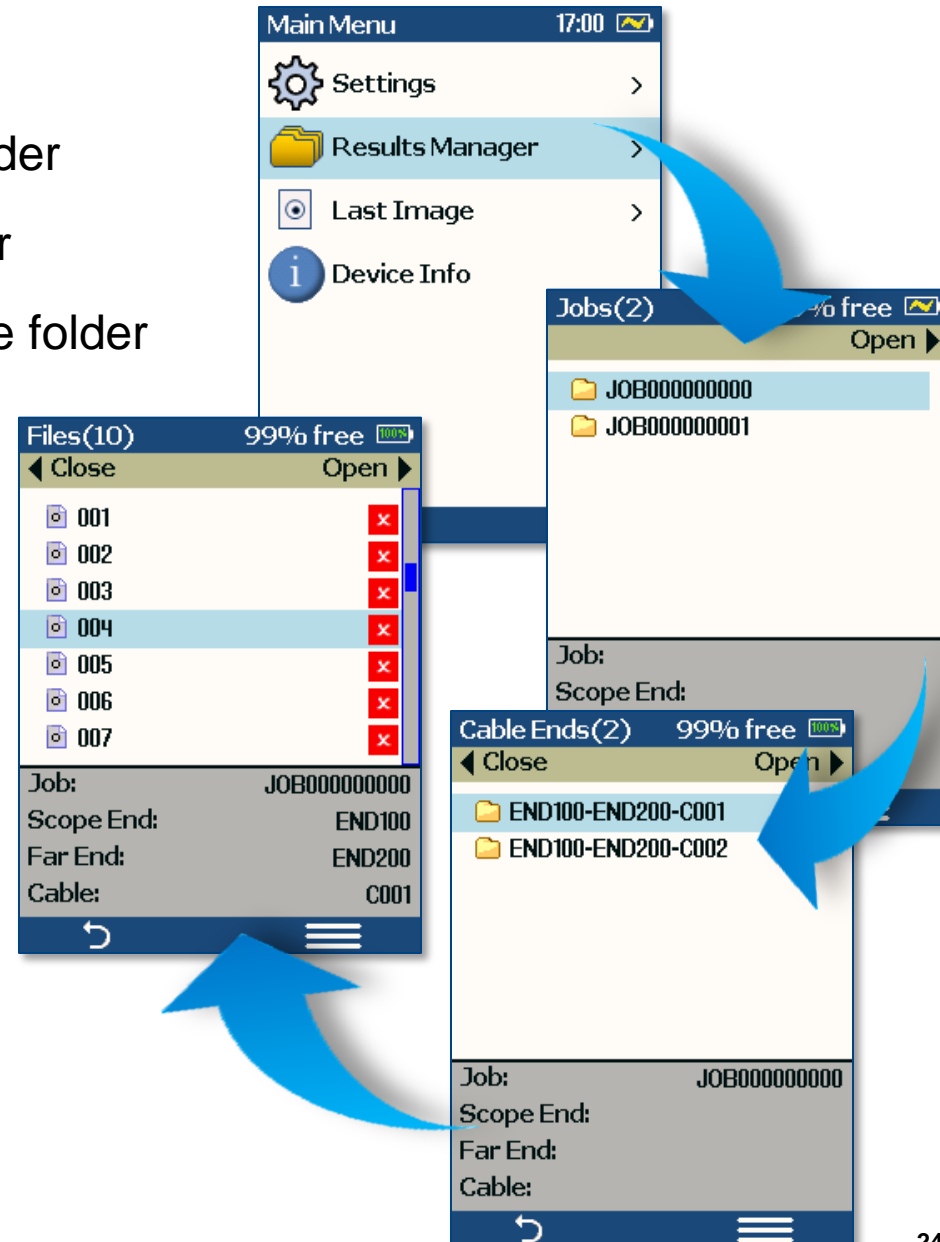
der
r
e folder

Main Menu 17:00
Settings >
Results Manager >
Last Image >
Device Info

Jobs(2) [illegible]% free
Open
JOB000000000
JOB000000001
Job:
Scope End:

Files(10) 99% free
Close Open
001
002
003
004
005
006
007
Job: JOB000000000
Scope End: END100
Far End: END200
Cable: C001

Cable Ends(2) 99% free
Close Open
END100-END200-C001
END100-END200-C002
Job: JOB000000000
Scope End:
Far End:
Cable:

24